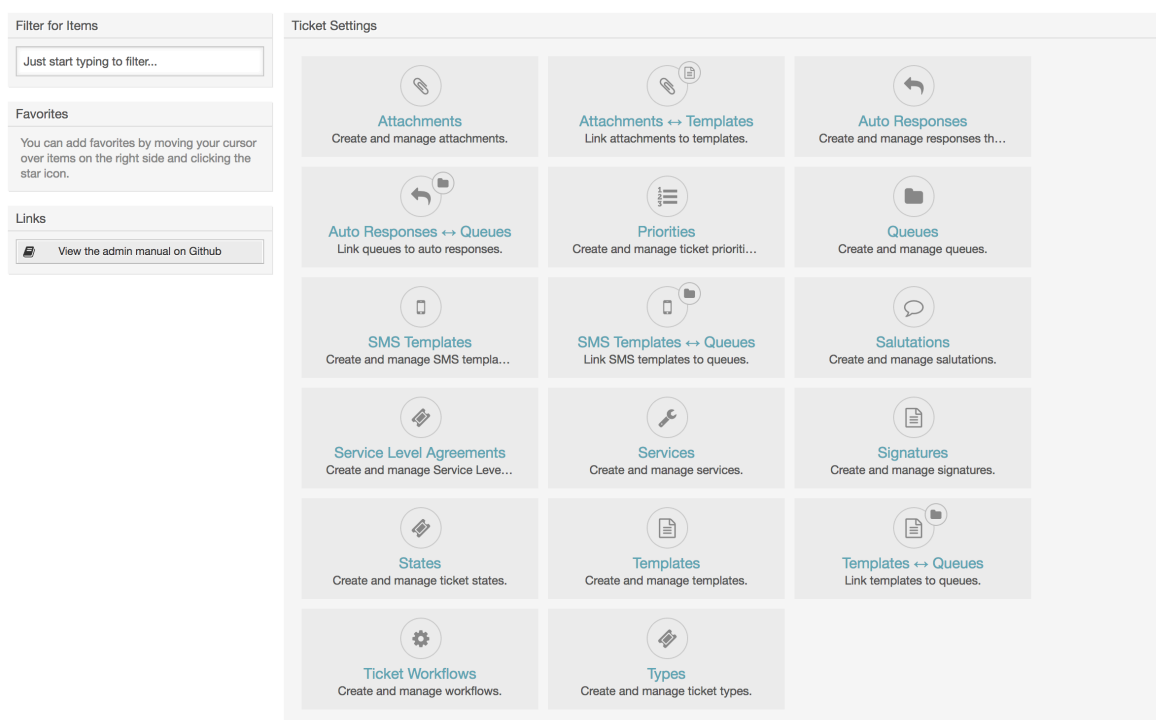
Filter for Items

Just start typing to filter...

Favorites

You can add favorites by moving your cursor over items on the right side and clicking the star icon.

Links

View the admin manual on Github

Ticket Settings

Attachments
Create and manage attachments.

Attachments ↔ Templates
Link attachments to templates.

Auto Responses
Create and manage responses th...

Auto Responses ↔ Queues
Link queues to auto responses.

Priorities
Create and manage ticket prioriti...

Queues
Create and manage queues.

SMS Templates
Create and manage SMS templa...

SMS Templates ↔ Queues
Link SMS templates to queues.

Salutations
Create and manage salutations.

Service Level Agreements
Create and manage Service Leve...

Services
Create and manage services.

Signatures
Create and manage signatures.

States
Create and manage ticket states.

Templates
Create and manage templates.

Templates ↔ Queues
Link templates to queues.

Ticket Workflows
Create and manage workflows.

Types
Create and manage ticket types.